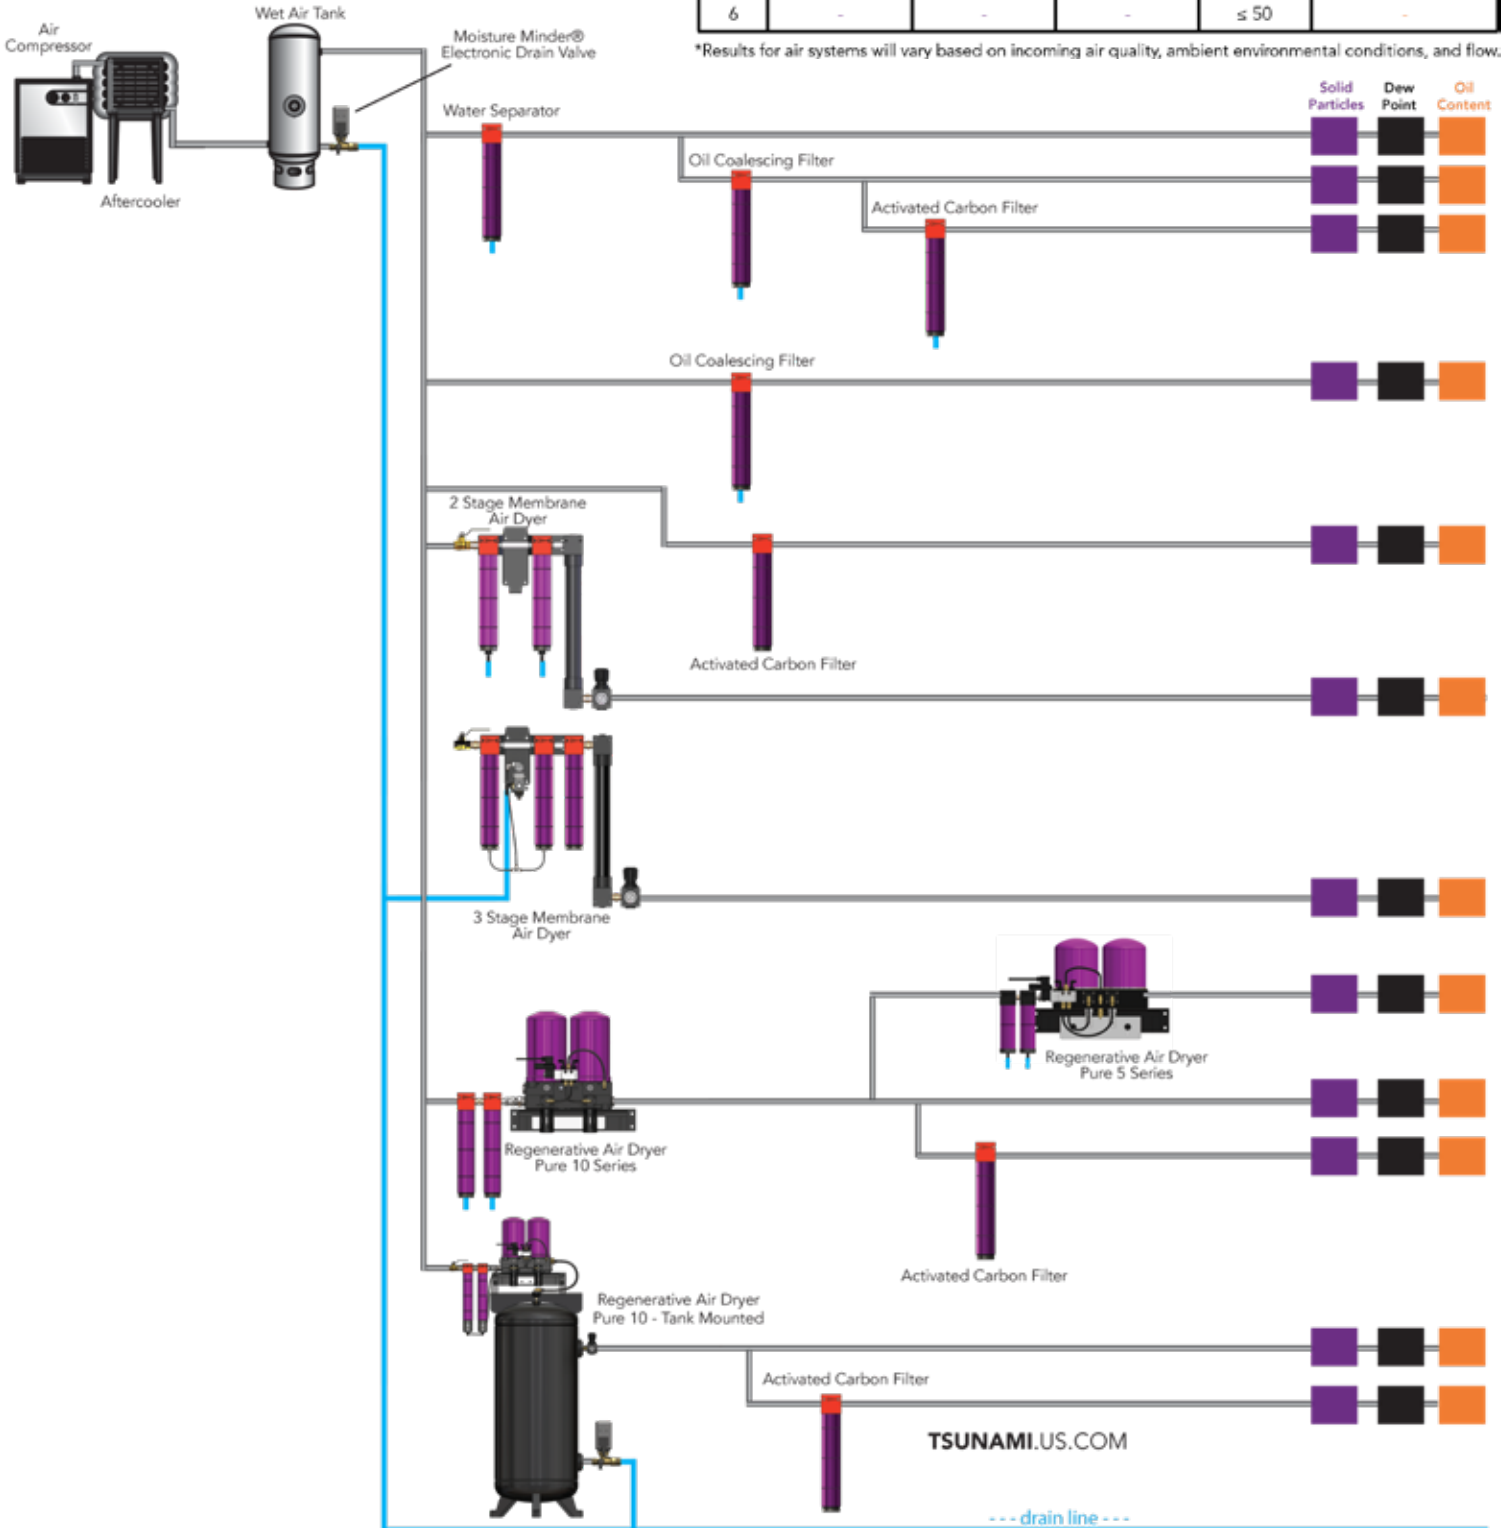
| 6 | - | - | - | ≤ 50 | - |
|---|---|---|---|---|---|

*Results for air systems will vary based on incoming air quality, ambient environmental conditions, and flow.

Air Compressor

Wet Air Tank

Moisture Minder® Electronic Drain Valve

Aftercooler

Water Separator

Solid Particles

Dew Point

Oil Content

Oil Coalescing Filter

Activated Carbon Filter

Oil Coalescing Filter

2 Stage Membrane Air Dyer

Activated Carbon Filter

3 Stage Membrane Air Dyer

Regenerative Air Dryer Pure 5 Series

Regenerative Air Dryer Pure 10 Series

Activated Carbon Filter

Regenerative Air Dryer Pure 10 - Tank Mounted

Activated Carbon Filter

TSUNAMI.US.COM

- - - drain line - - -